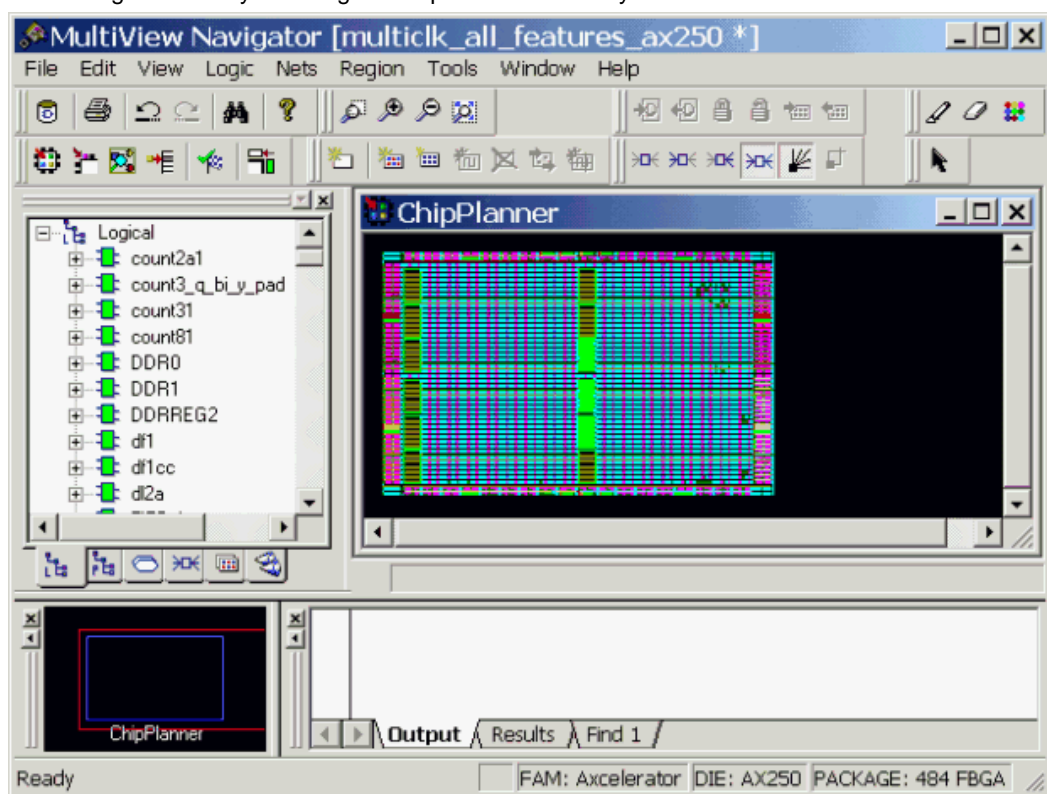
MultiView Navigator [multiclk_all_features_ax250 *]

File Edit View Logic Nets Region Tools Window Help

Logical
count2a1
count3_q_bi_y_pad
count31
count81
DDR0
DDR1
DDRREG2
df1
df1cc
dl2a

ChipPlanner

ChipPlanner

Output Results Find 1

Ready FAM: Axcelerator DIE: AX250 PACKAGE: 484 FBGA